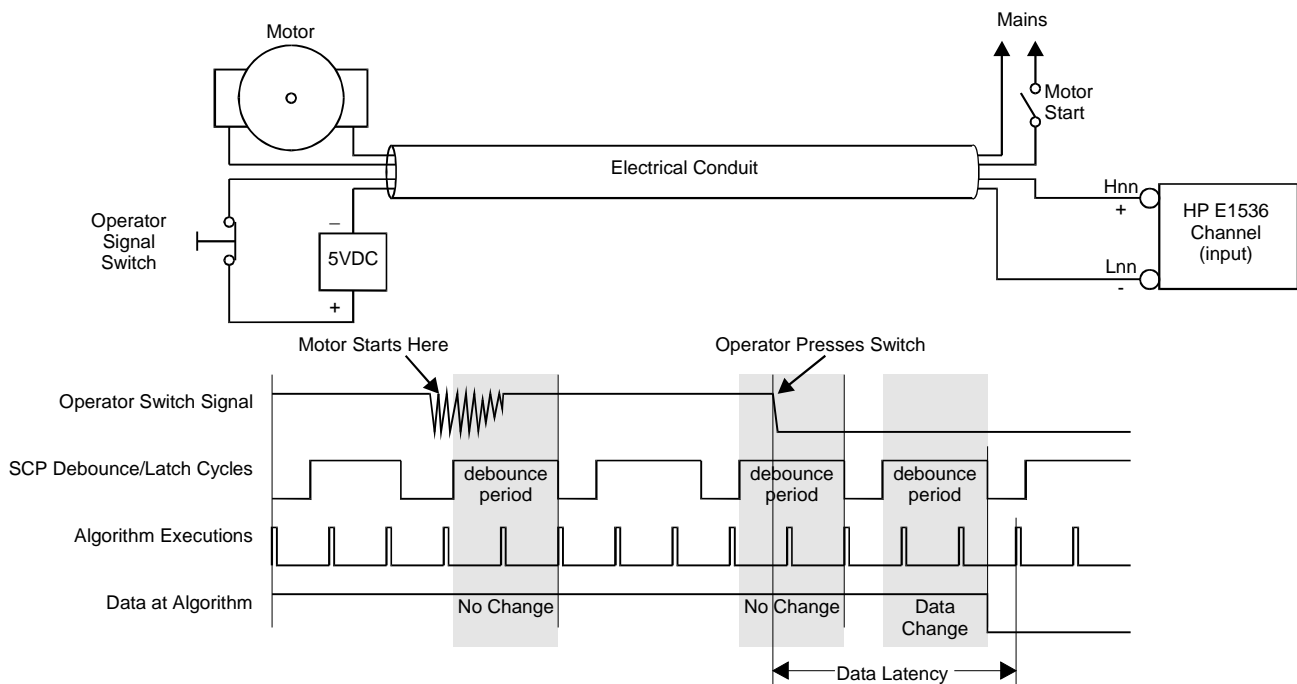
Motor

Mains

Motor Start

Electrical Conduit

Hnn
+

HP E1536 Channel (input)

Lnn
-

Operator Signal Switch

–
5VDC
+

Motor Starts Here

Operator Presses Switch

Operator Switch Signal

SCP Debounce/Latch Cycles

debounce period

debounce period

debounce period

Algorithm Executions

Data at Algorithm

No Change

No Change

Data Change

Data Latency